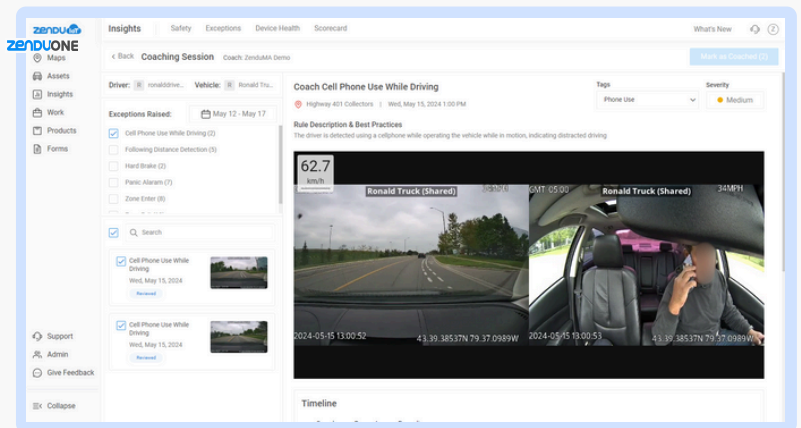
ZENDU
ZENDUONE

Maps
Assets
Insights
Work
Products
Forms

Support
Admin
Give Feedback

Collapse

Insights   Safety   Exceptions   Device Health   Scorecard

What's New

< Back   Coaching Session   Coach: ZenduMA Demo

Mark as Coached (2)

Driver: R ronalddrive...   Vehicle: R Ronald Tru...

Exceptions Raised:   May 12 - May 17

Cell Phone Use While Driving (2)
Following Distance Detection (5)
Hard Brake (2)
Panic Alaram (7)
Zone Enter (8)

Search

Cell Phone Use While Driving
Wed, May 15, 2024
Reviewed

Cell Phone Use While Driving
Wed, May 15, 2024
Reviewed

Coach Cell Phone Use While Driving

Highway 401 Collectors | Wed, May 15, 2024 1:00 PM

Tags
Phone Use

Severity
Medium

Rule Description & Best Practices
The driver is detected using a cellphone while operating the vehicle while in motion, indicating distracted driving

62.7
km/h

Ronald Truck (Shared)
GMT 05:00
Ronald Truck (Shared)
34MPH

2024-05-15 13:00:52   43.39.38537N 79.37.0989W
2024-05-15 13:00:53   43.39.38537N 79.37.0989W

Timeline